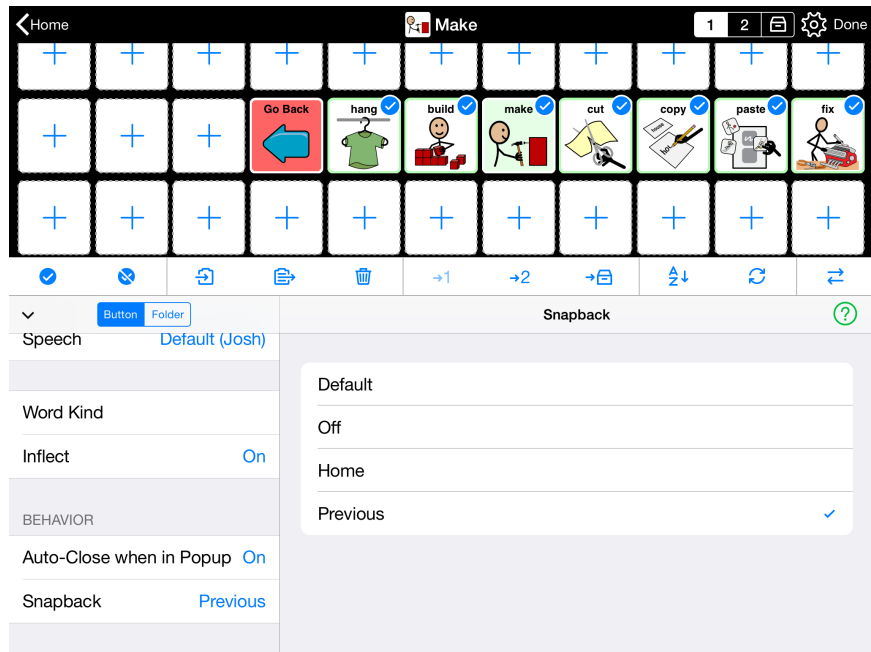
Home
Make
1 2
Done

Go Back
hang
build
make
cut
copy
paste
fix

→1
→2
→

Button
Folder
Snapback

Speech
Default (Josh)

Word Kind
Inflect
On

BEHAVIOR
Auto-Close when in Popup
On
Snapback
Previous

Default
Off
Home
Previous